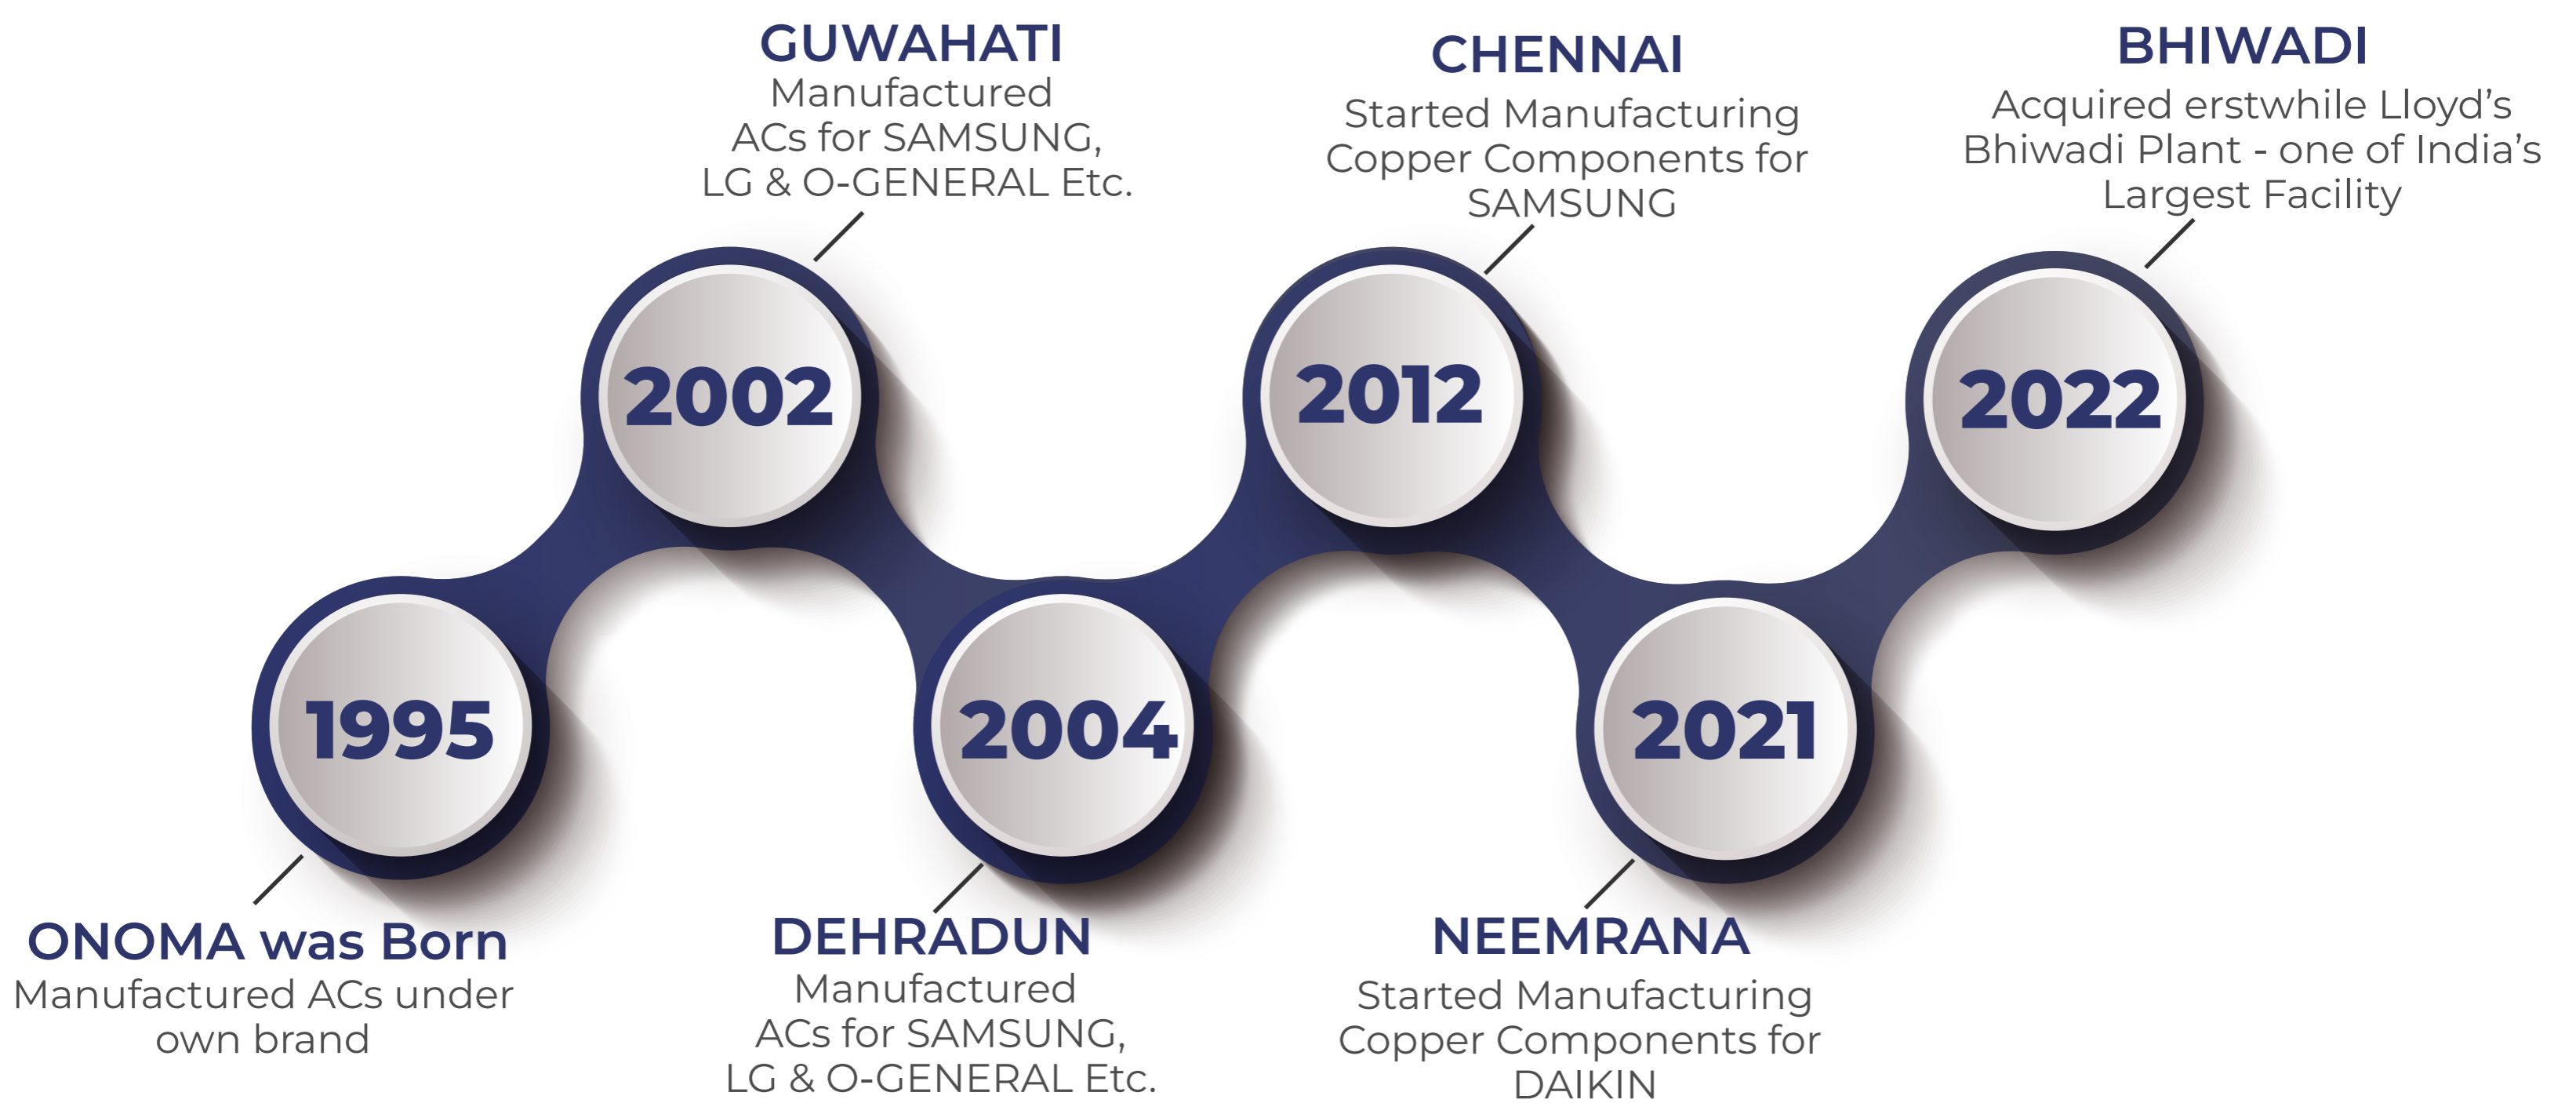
1995

ONOMA was Born
Manufactured ACs under own brand

2002

GUWAHATI
Manufactured ACs for SAMSUNG, LG & O-GENERAL Etc.

2004

DEHRADUN
Manufactured ACs for SAMSUNG, LG & O-GENERAL Etc.

2012

CHENNAI
Started Manufacturing Copper Components for SAMSUNG

2021

NEEMRANA
Started Manufacturing Copper Components for DAIKIN

2022

BHIWADI
Acquired erstwhile Lloyd's Bhiwadi Plant - one of India's Largest Facility